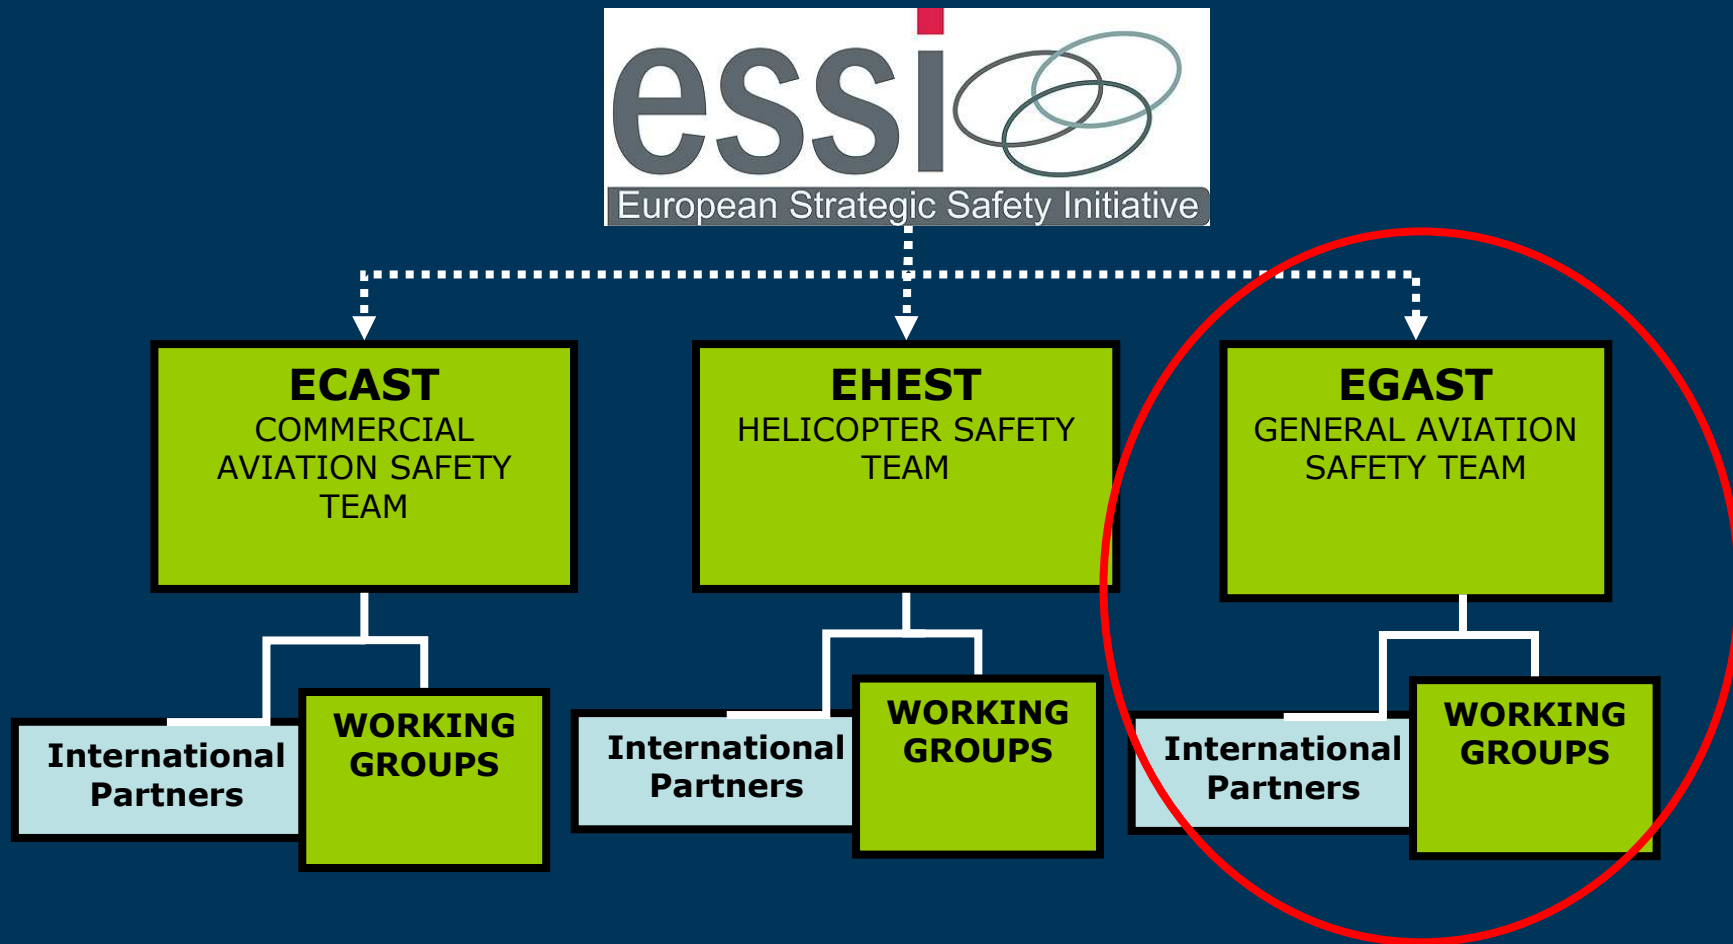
essi
European Strategic Safety Initiative

ECAST
COMMERCIAL AVIATION SAFETY TEAM

International Partners

WORKING GROUPS

EHEST
HELICOPTER SAFETY TEAM

International Partners

WORKING GROUPS

EGAST
GENERAL AVIATION SAFETY TEAM

International Partners

WORKING GROUPS